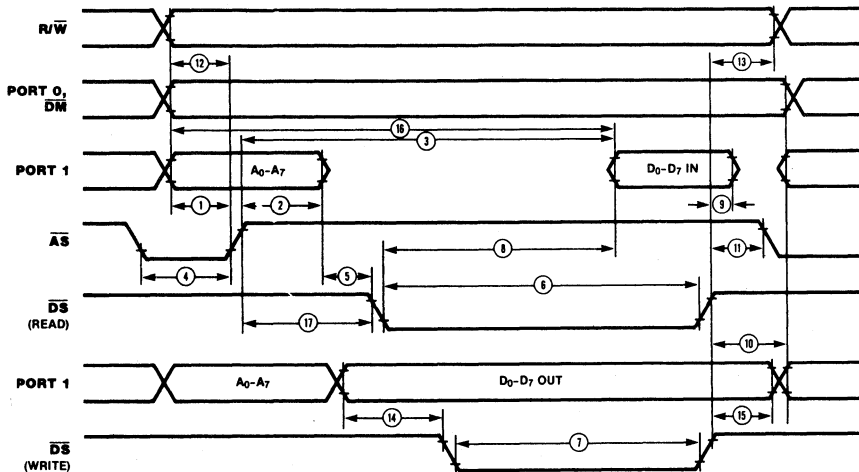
$R/\overline{W}$

12

13

PORT 0, $\overline{DM}$

16

3

PORT 1

$A_0$–$A_7$

$D_0$–$D_7$ IN

1

2

9

$\overline{AS}$

8

11

4

5

6

$\overline{DS}$ (READ)

17

10

PORT 1

$A_0$–$A_7$

$D_0$–$D_7$ OUT

14

15

$\overline{DS}$ (WRITE)

7